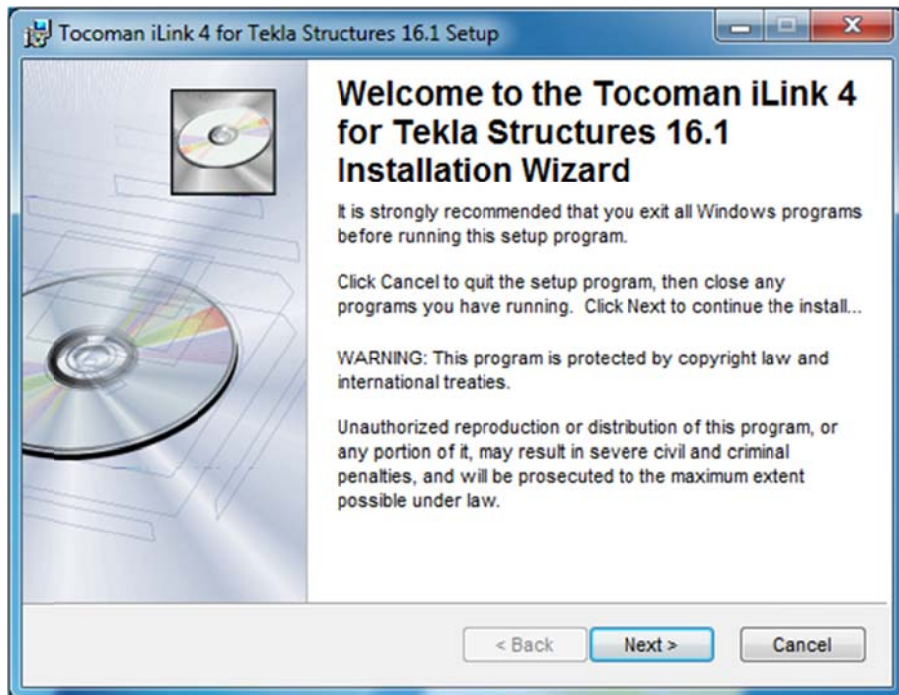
Tocoman iLink 4 for Tekla Structures 16.1 Setup

Welcome to the Tocoman iLink 4 for Tekla Structures 16.1 Installation Wizard

It is strongly recommended that you exit all Windows programs before running this setup program.

Click Cancel to quit the setup program, then close any programs you have running. Click Next to continue the install...

WARNING: This program is protected by copyright law and international treaties.

Unauthorized reproduction or distribution of this program, or any portion of it, may result in severe civil and criminal penalties, and will be prosecuted to the maximum extent possible under law.

< Back
Next >
Cancel